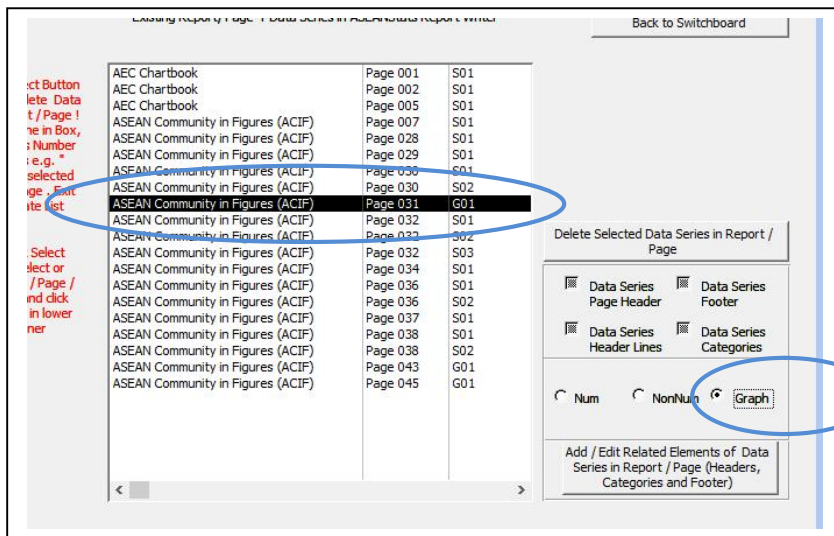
Existing Report/Page + Data Series in ASEANstats Report Writer

Back to Switchboard

ect Button
lete Data
t / Page !
ne in Box,
s Number
s e.g. "
selected
ge . Exit
ate List

Select
lect or
/ Page /
nd click
in lower
ner

| | | |
|---|---|---|
| AEC Chartbook | Page 001 | S01 |
| AEC Chartbook | Page 002 | S01 |
| AEC Chartbook | Page 005 | S01 |
| ASEAN Community in Figures (ACIF) | Page 007 | S01 |
| ASEAN Community in Figures (ACIF) | Page 028 | S01 |
| ASEAN Community in Figures (ACIF) | Page 029 | S01 |
| ASEAN Community in Figures (ACIF) | Page 030 | S01 |
| ASEAN Community in Figures (ACIF) | Page 030 | S02 |
| ASEAN Community in Figures (ACIF) | Page 031 | G01 |
| ASEAN Community in Figures (ACIF) | Page 032 | S01 |
| ASEAN Community in Figures (ACIF) | Page 032 | S02 |
| ASEAN Community in Figures (ACIF) | Page 032 | S03 |
| ASEAN Community in Figures (ACIF) | Page 034 | S01 |
| ASEAN Community in Figures (ACIF) | Page 036 | S01 |
| ASEAN Community in Figures (ACIF) | Page 036 | S02 |
| ASEAN Community in Figures (ACIF) | Page 037 | S01 |
| ASEAN Community in Figures (ACIF) | Page 038 | S01 |
| ASEAN Community in Figures (ACIF) | Page 038 | S02 |
| ASEAN Community in Figures (ACIF) | Page 043 | G01 |
| ASEAN Community in Figures (ACIF) | Page 045 | G01 |

Delete Selected Data Series in Report / Page

Data Series Page Header
Data Series Footer
Data Series Header Lines
Data Series Categories

Num
NonNum
Graph

Add / Edit Related Elements of Data Series in Report / Page (Headers, Categories and Footer)